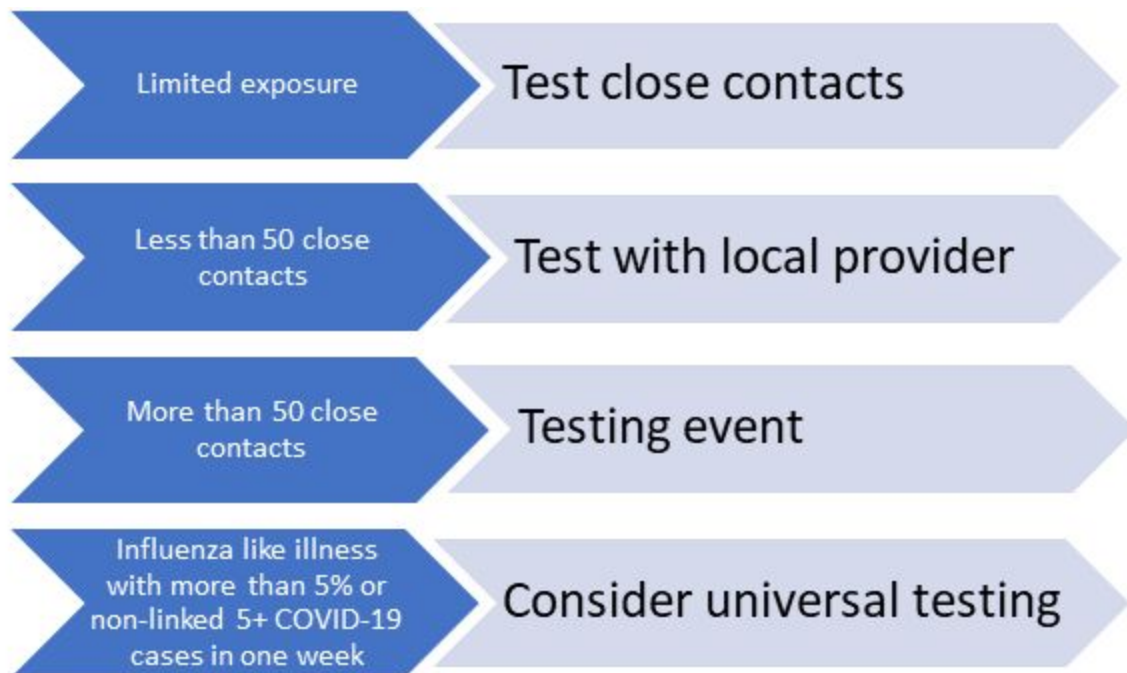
Limited exposure

Test close contacts

Less than 50 close contacts

Test with local provider

More than 50 close contacts

Testing event

Influenza like illness with more than 5% or non-linked 5+ COVID-19 cases in one week

Consider universal testing